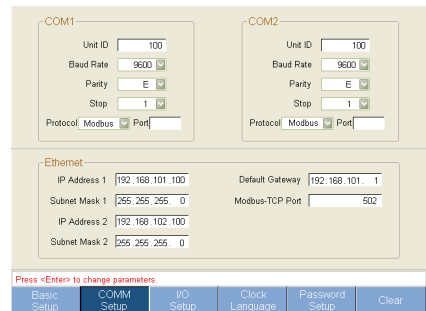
COM1

Unit ID 100
Baud Rate 9600
Parity E
Stop 1
Protocol Modbus Port

COM2

Unit ID 100
Baud Rate 9600
Parity E
Stop 1
Protocol Modbus Port

Ethernet

IP Address 1 192 .168 .101 .100
Subnet Mask 1 255 .255 .255 . 0
IP Address 2 192 .168 .102 .100
Subnet Mask 2 255 .255 .255 . 0
Default Gateway 192 .168 .101 . 1
Modbus-TCP Port 502

Press <Enter> to change parameters.

Basic Setup | COMM Setup | I/O Setup | Clock Language | Password Setup | Clear